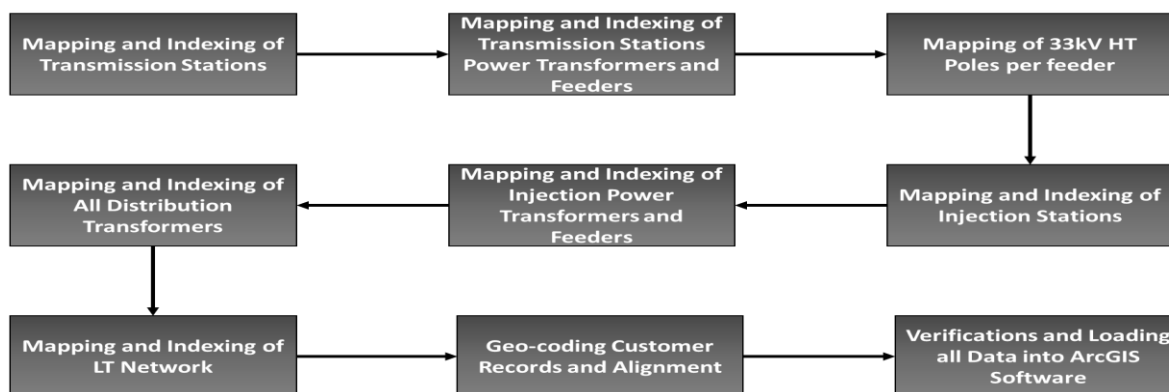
Mapping and Indexing of Transmission Stations

Mapping and Indexing of Transmission Stations Power Transformers and Feeders

Mapping of 33kV HT Poles per feeder

Mapping and Indexing of Injection Stations

Mapping and Indexing of Injection Power Transformers and Feeders

Mapping and Indexing of All Distribution Transformers

Mapping and Indexing of LT Network

Geo-coding Customer Records and Alignment

Verifications and Loading all Data into ArcGIS Software